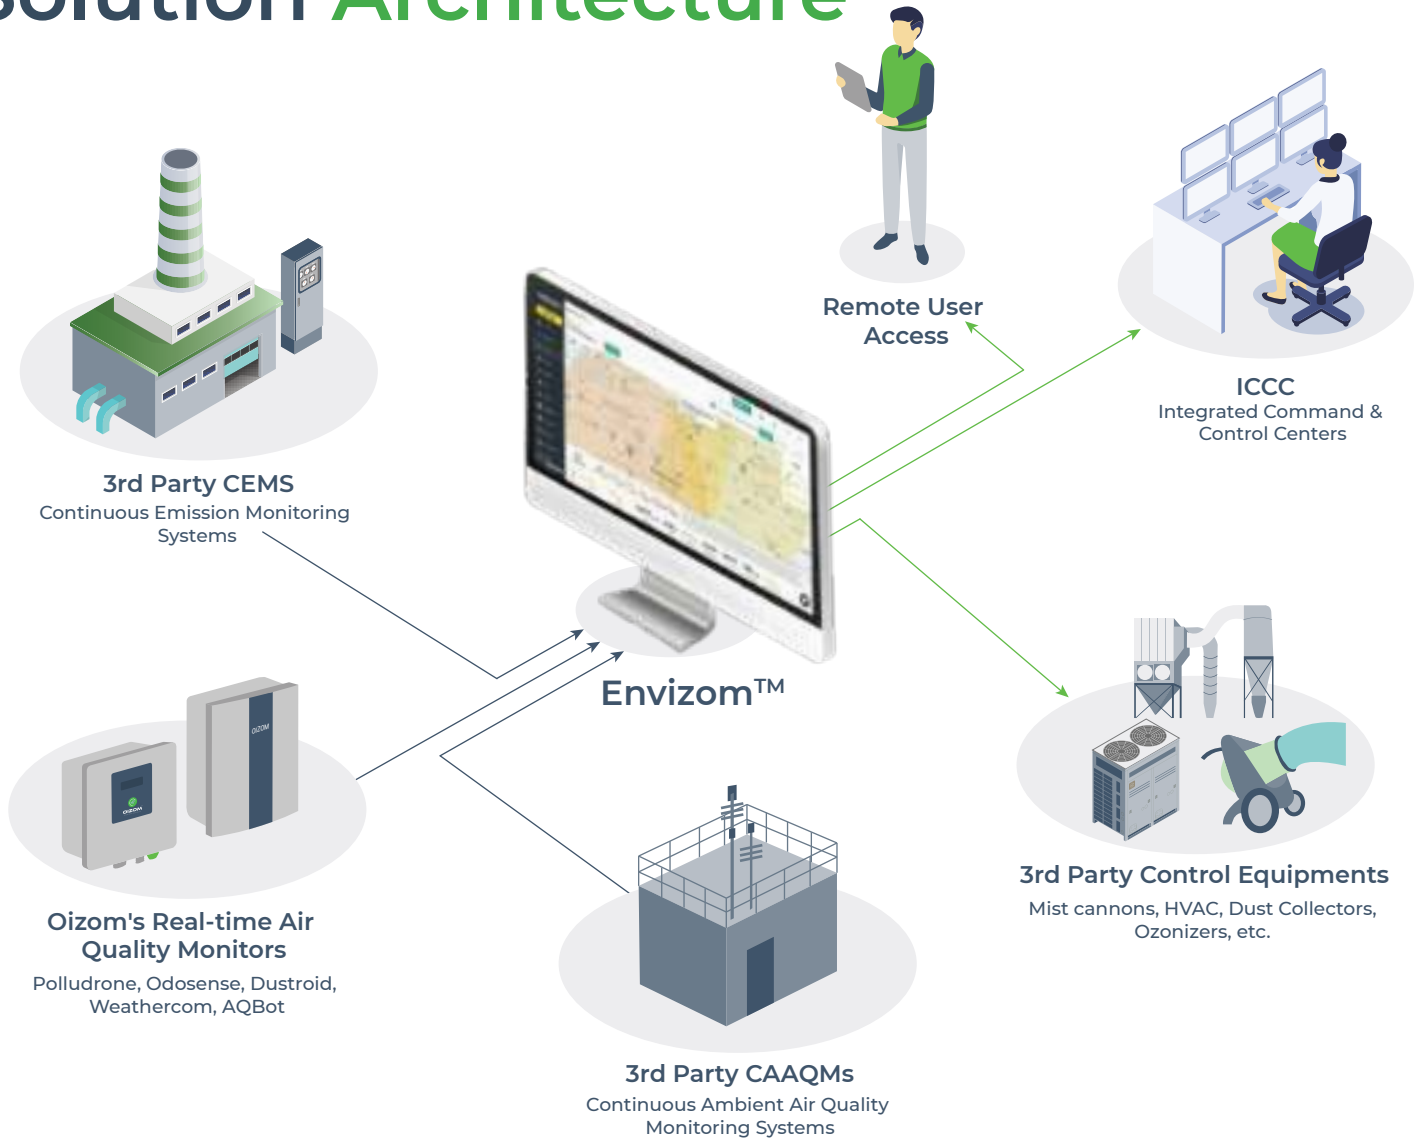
Solution Architecture

Remote User Access

ICCC
Integrated Command & Control Centers

3rd Party CEMS
Continuous Emission Monitoring Systems

Envizom™

3rd Party Control Equipments
Mist cannons, HVAC, Dust Collectors, Ozonizers, etc.

Oizom's Real-time Air Quality Monitors
Polludrone, Odosense, Dustroid, Weathercom, AQBot

3rd Party CAAQMs
Continuous Ambient Air Quality Monitoring Systems